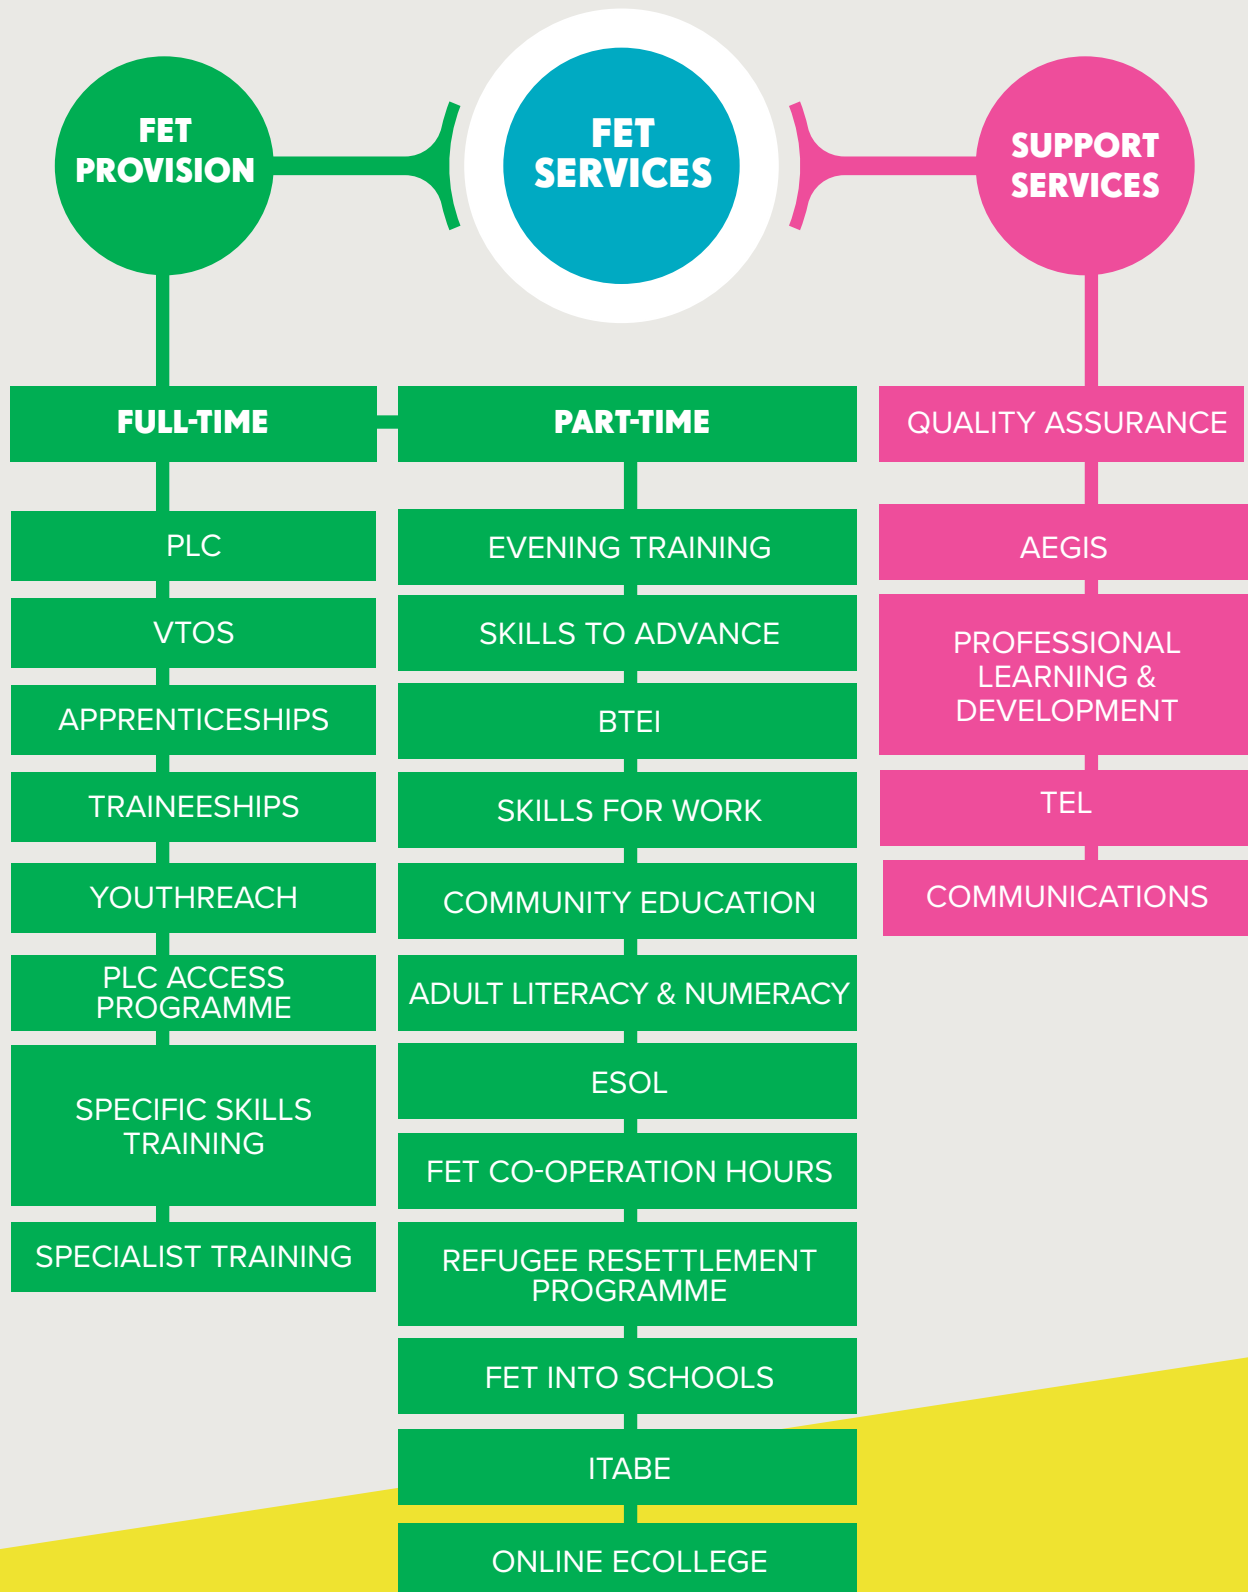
FET PROVISION

FET SERVICES

SUPPORT SERVICES

FULL-TIME

PLC

VTOS

APPRENTICESHIPS

TRAINEESHIPS

YOUTHREACH

PLC ACCESS PROGRAMME

SPECIFIC SKILLS TRAINING

SPECIALIST TRAINING

PART-TIME

EVENING TRAINING

SKILLS TO ADVANCE

BTEI

SKILLS FOR WORK

COMMUNITY EDUCATION

ADULT LITERACY & NUMERACY

ESOL

FET CO-OPERATION HOURS

REFUGEE RESETTLEMENT PROGRAMME

FET INTO SCHOOLS

ITABE

ONLINE ECOLLEGE

QUALITY ASSURANCE

AEGIS

PROFESSIONAL LEARNING & DEVELOPMENT

TEL

COMMUNICATIONS